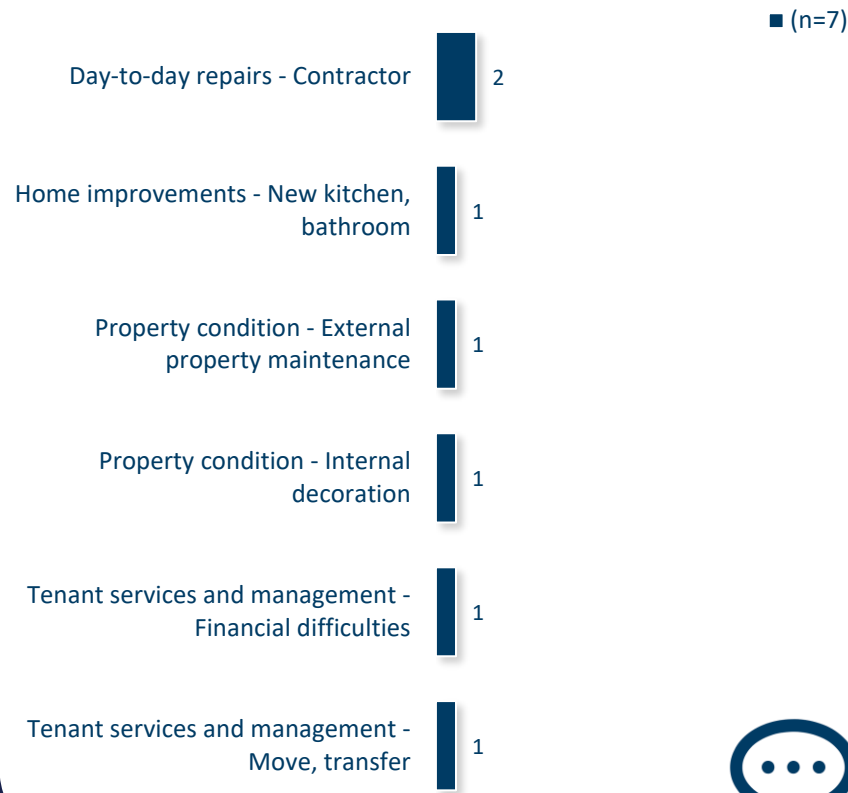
■ (n=7)

Day-to-day repairs - Contractor 2

Home improvements - New kitchen, bathroom 1

Property condition - External property maintenance 1

Property condition - Internal decoration 1

Tenant services and management - Financial difficulties 1

Tenant services and management - Move, transfer 1